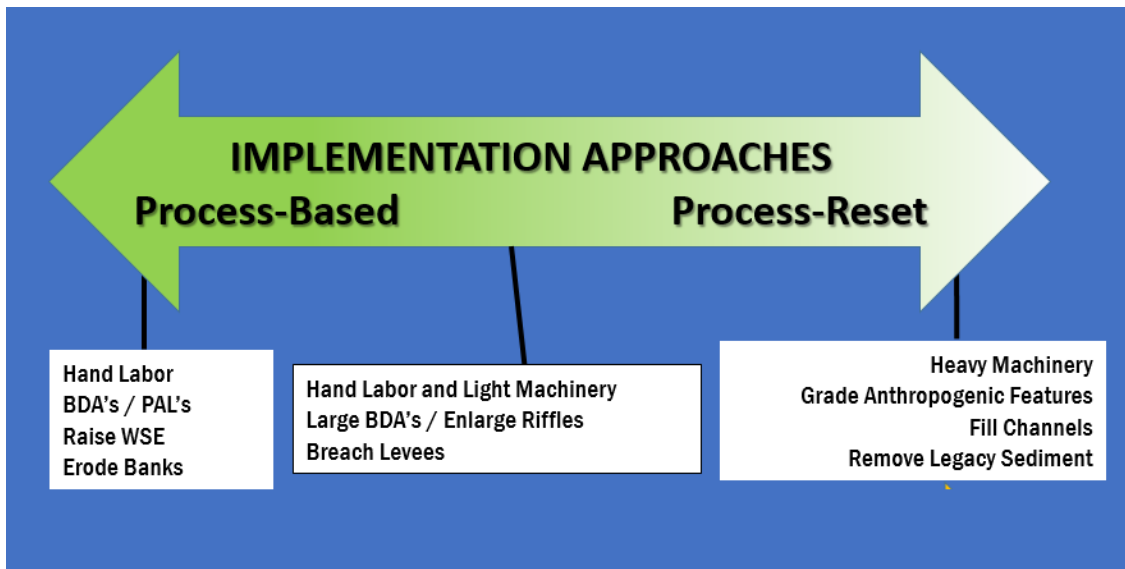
IMPLEMENTATION APPROACHES

Process-Based

Process-Reset

Hand Labor
BDA's / PAL's
Raise WSE
Erode Banks

Hand Labor and Light Machinery
Large BDA's / Enlarge Riffles
Breach Levees

Heavy Machinery
Grade Anthropogenic Features
Fill Channels
Remove Legacy Sediment